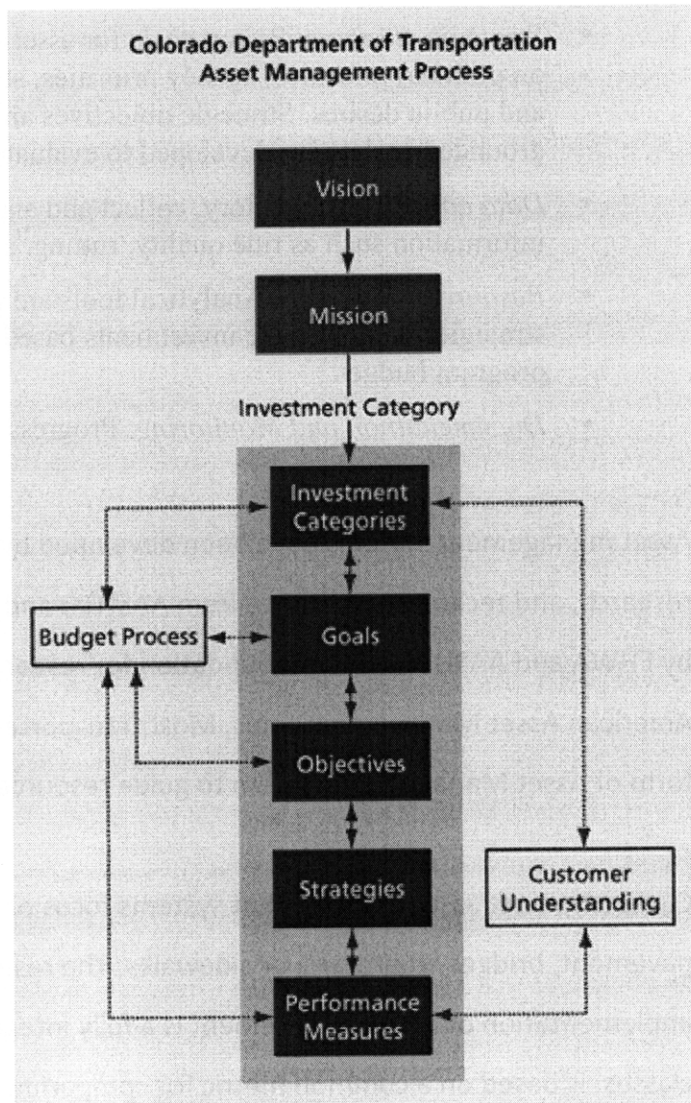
Colorado Department of Transportation
Asset Management Process

Vision

Mission

Investment Category

Investment Categories

Budget Process

Goals

Objectives

Strategies

Customer Understanding

Performance Measures